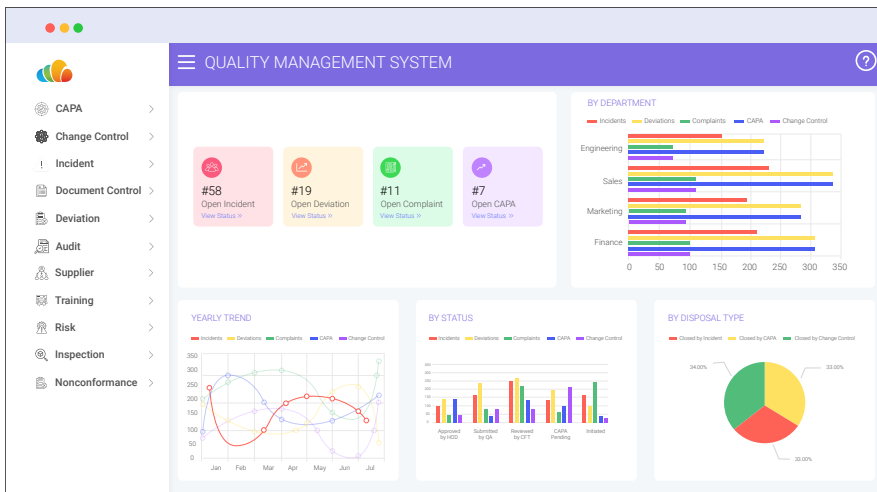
QUALITY MANAGEMENT SYSTEM

CAPA
Change Control
Incident
Document Control
Deviation
Audit
Supplier
Training
Risk
Inspection
Nonconformance

#58
Open Incident
View Status »

#19
Open Deviation
View Status »

#11
Open Complaint
View Status »

#7
Open CAPA
View Status »

BY DEPARTMENT
Incidents Deviations Complaints CAPA Change Control
Engineering
Sales
Marketing
Finance
0 50 100 150 200 250 300 350

YEARLY TREND
Incidents Deviations Complaints CAPA Change Control
350
300
250
200
150
100
50
0
Jan Feb Mar Apr May Jun Jul

BY STATUS
Incidents Deviations Complaints CAPA Change Control
Approved by HOD
Submitted by QA
Reviewed by CFT
CAPA Pending
Initiated

BY DISPOSAL TYPE
Closed by Incident Closed by CAPA Closed by Change Control
34.00%
33.00%
33.00%